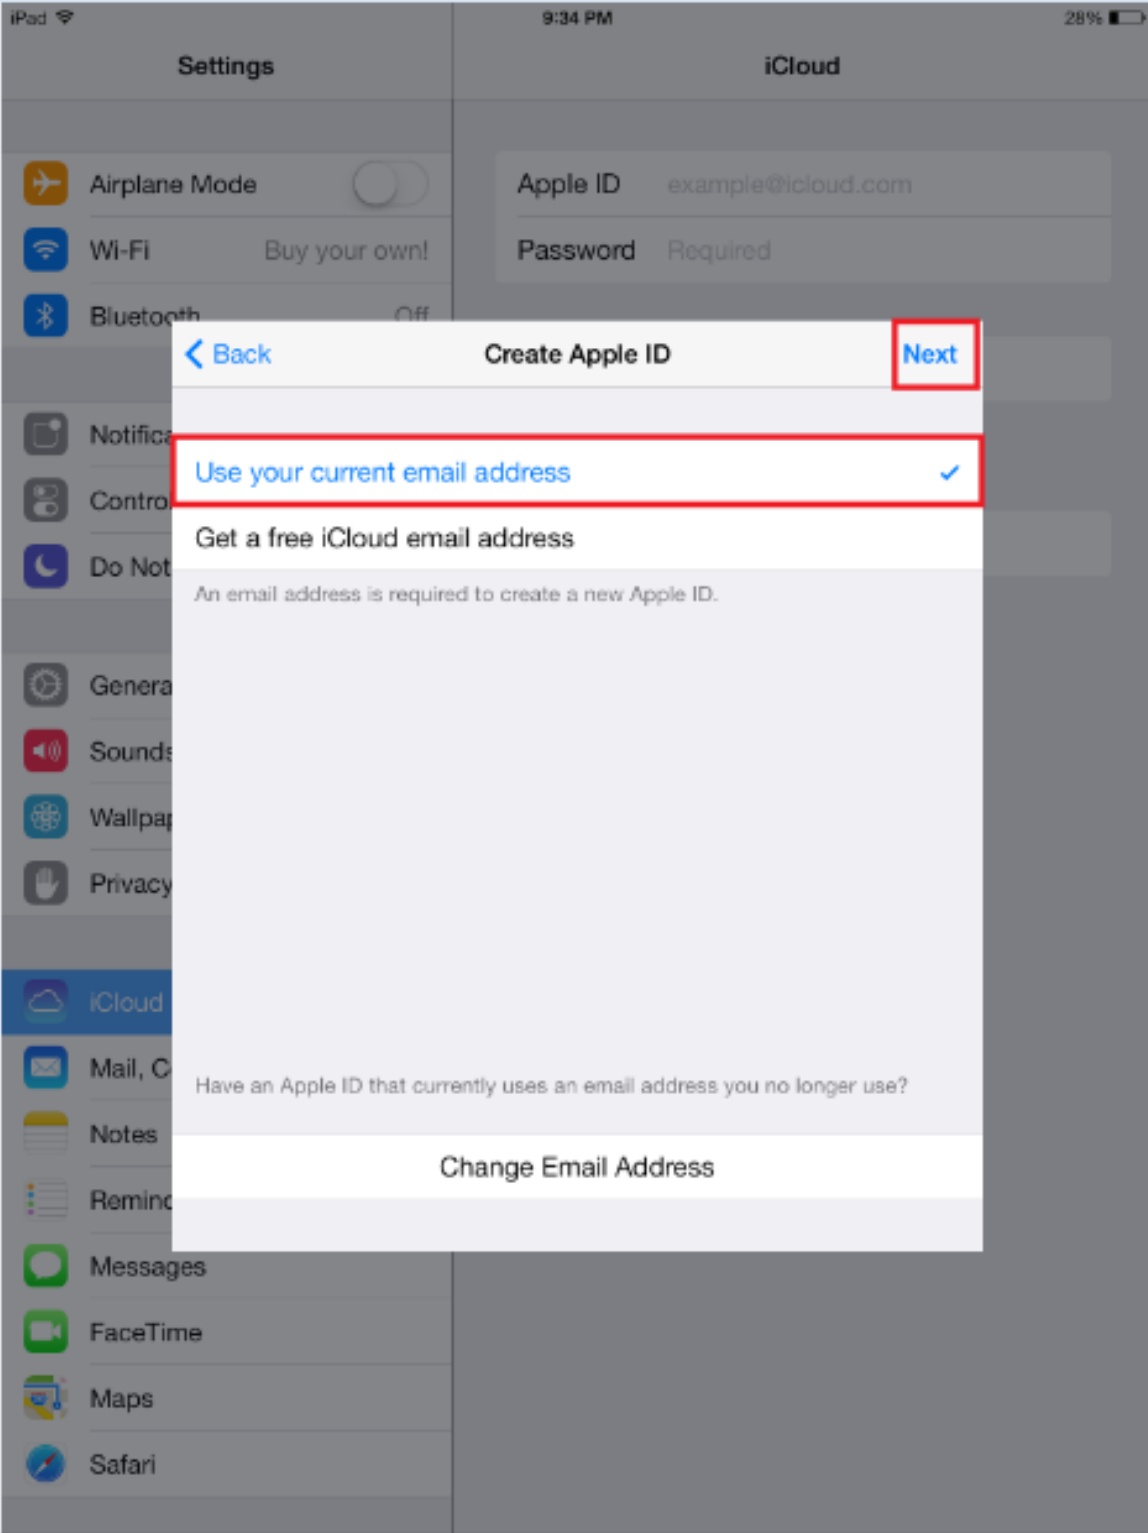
iPad
9:34 PM
28%

Settings

iCloud

Airplane Mode

Wi-Fi Buy your own!

Bluetooth Off

Notifica

Contro

Do Not

Genera

Sounds

Wallpa

Privacy

iCloud

Mail, C

Notes

Reminc

Messages

FaceTime

Maps

Safari

Apple ID example@icloud.com

Password Required

Back Create Apple ID Next

Use your current email address ✓

Get a free iCloud email address

An email address is required to create a new Apple ID.

Have an Apple ID that currently uses an email address you no longer use?

Change Email Address